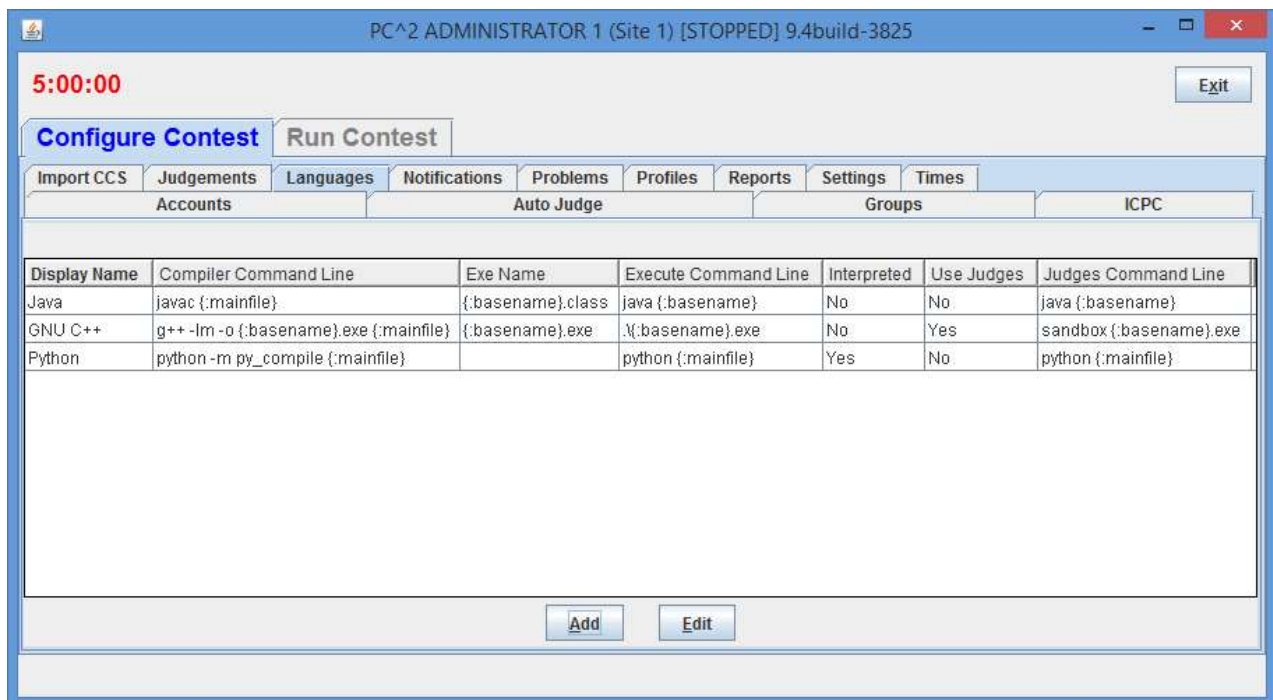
PC^2 ADMINISTRATOR 1 (Site 1) [STOPPED] 9.4build-3825

5:00:00

Exit

Configure Contest | Run Contest

Import CCS | Judgements | Languages | Notifications | Problems | Profiles | Reports | Settings | Times

Accounts | Auto Judge | Groups | ICPC

| Display Name | Compiler Command Line | Exe Name | Execute Command Line | Interpreted | Use Judges | Judges Command Line |
|---|---|---|---|---|---|---|
| Java | javac {:mainfile} | {:basename}.class | java {:basename} | No | No | java {:basename} |
| GNU C++ | g++ -lm -o {:basename}.exe {:mainfile} | {:basename}.exe | .\{:basename}.exe | No | Yes | sandbox {:basename}.exe |
| Python | python -m py_compile {:mainfile} | | python {:mainfile} | Yes | No | python {:mainfile} |

Add | Edit